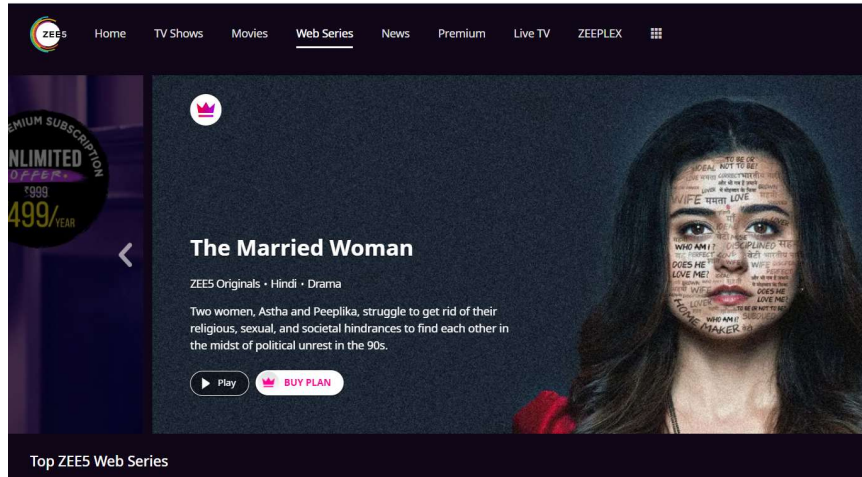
ZEE5

Home TV Shows Movies Web Series News Premium Live TV ZEEPLEX

EMIUM SUBSCRIPTION
NLIMITED
OFFER
₹999
499/YEAR

The Married Woman

ZEE5 Originals • Hindi • Drama

Two women, Astha and Peeplika, struggle to get rid of their religious, sexual, and societal hindrances to find each other in the midst of political unrest in the 90s.

Play BUY PLAN

TO BE OR NOT TO BE? IDEAL WIFE LOVE WHO AM I? DISCIPLINED DOES HE LOVE ME? WIFE DOES HE LOVE ME? WHO AM I? HOME MAKER

Top ZEE5 Web Series